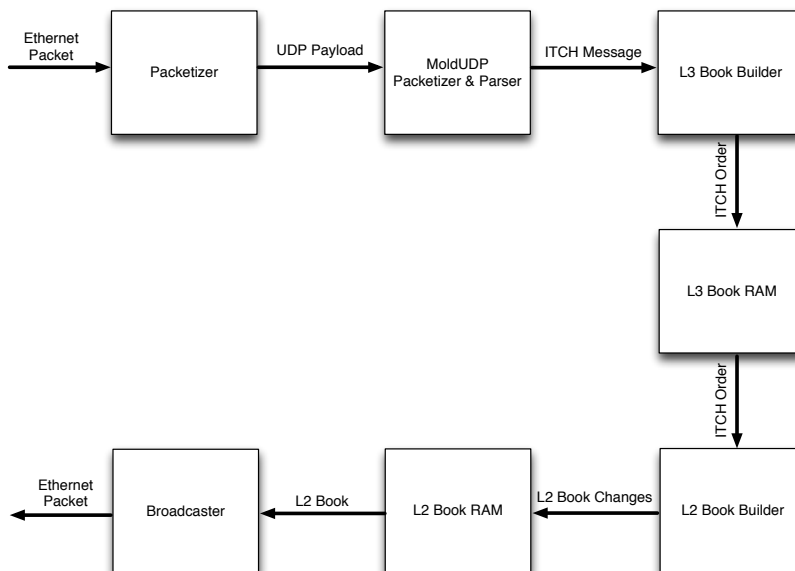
Ethernet Packet

Packetizer

UDP Payload

MoldUDP Packetizer & Parser

ITCH Message

L3 Book Builder

ITCH Order

L3 Book RAM

ITCH Order

L2 Book Builder

L2 Book Changes

L2 Book RAM

L2 Book

Broadcaster

Ethernet Packet